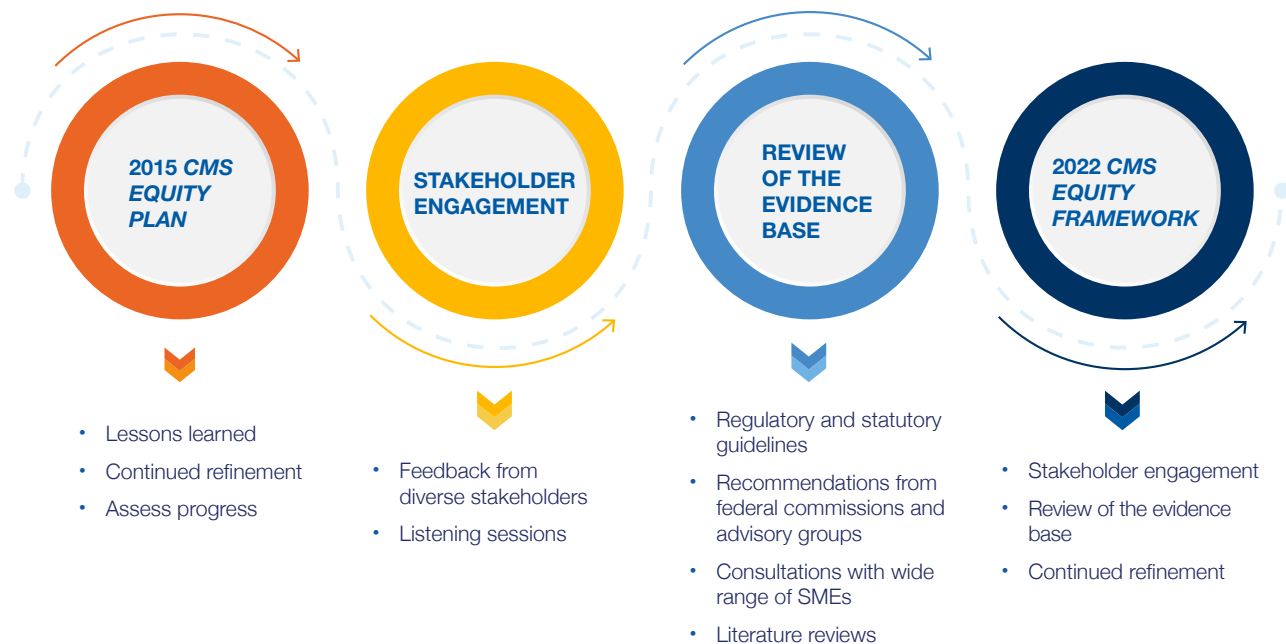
2015 CMS EQUITY PLAN

• Lessons learned
• Continued refinement
• Assess progress

STAKEHOLDER ENGAGEMENT

• Feedback from diverse stakeholders
• Listening sessions

REVIEW OF THE EVIDENCE BASE

• Regulatory and statutory guidelines
• Recommendations from federal commissions and advisory groups
• Consultations with wide range of SMEs
• Literature reviews

2022 CMS EQUITY FRAMEWORK

• Stakeholder engagement
• Review of the evidence base
• Continued refinement